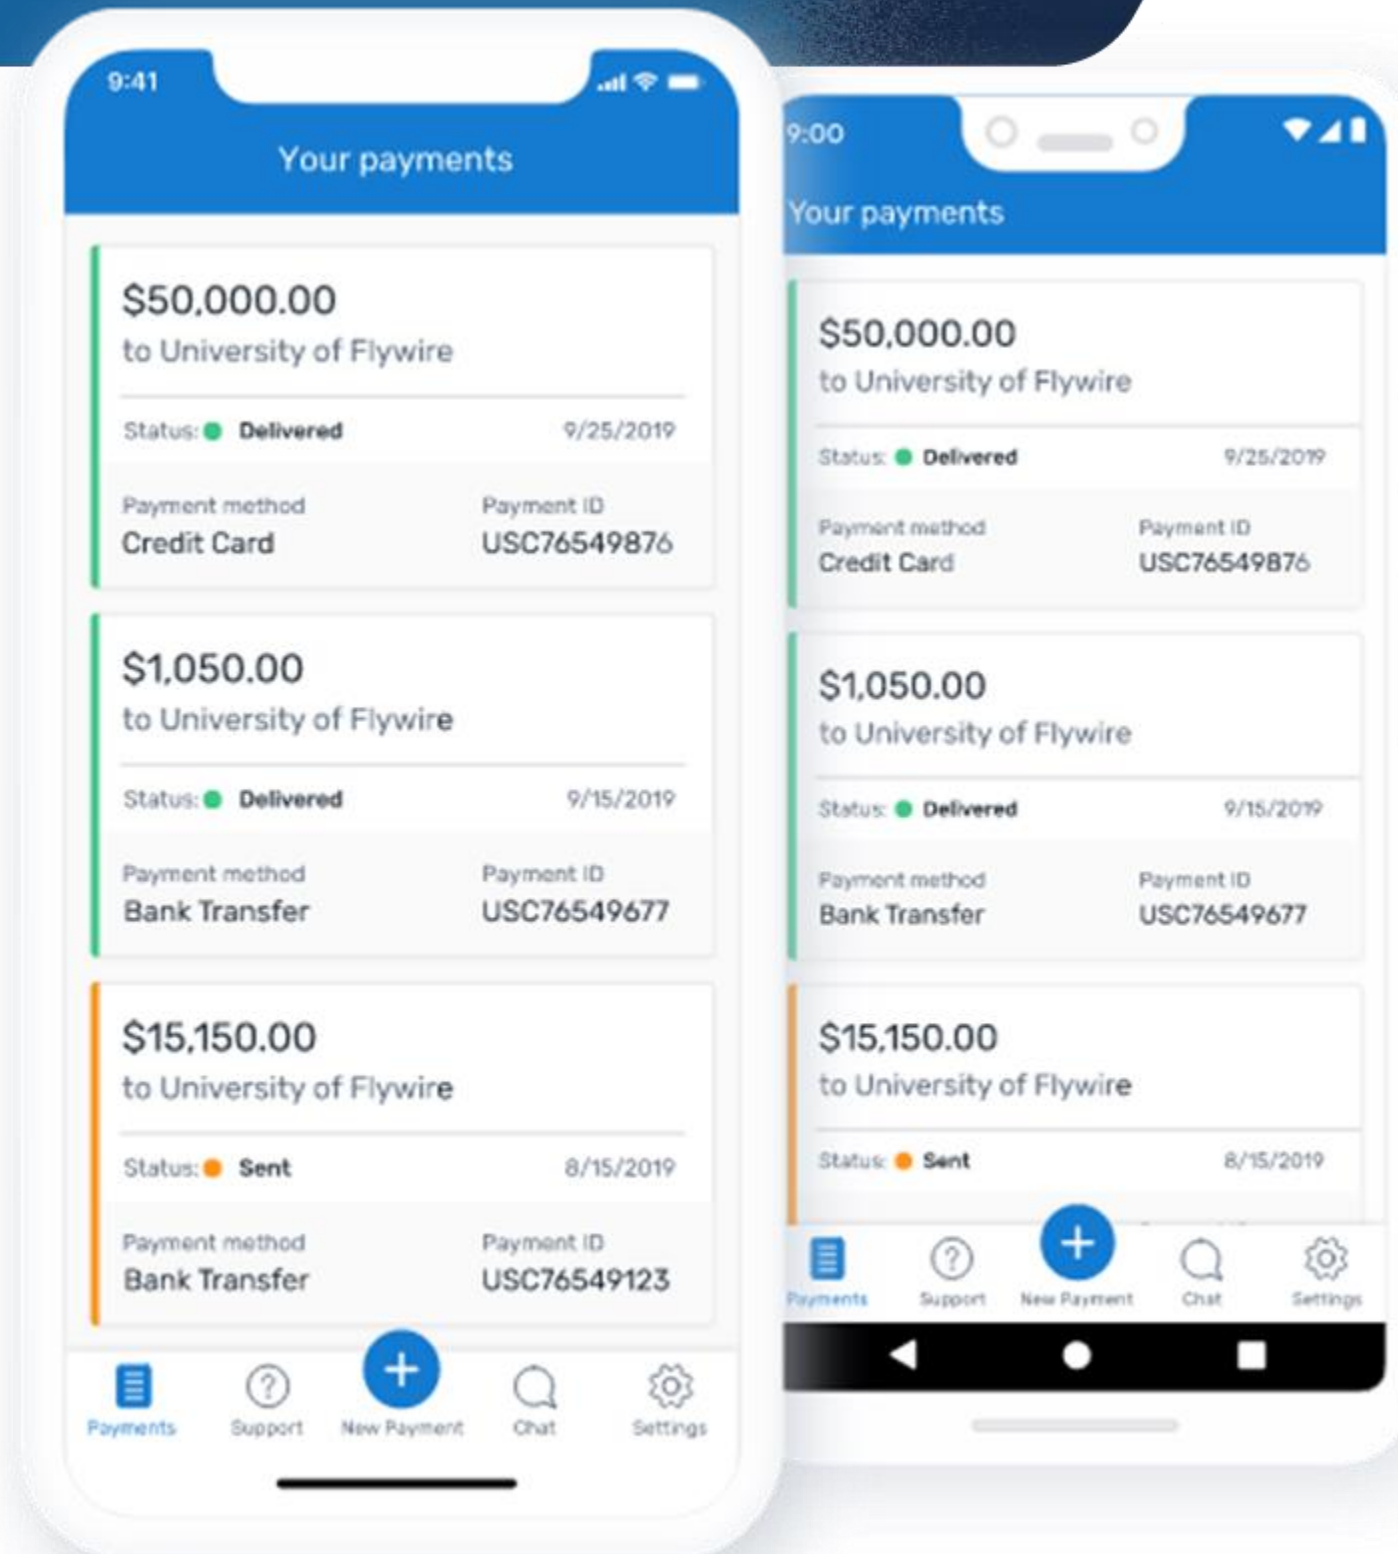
9:41

Your payments

$50,000.00
to University of Flywire

Status: Delivered 9/25/2019

Payment method
Credit Card

Payment ID
USC76549876

$1,050.00
to University of Flywire

Status: Delivered 9/15/2019

Payment method
Bank Transfer

Payment ID
USC76549677

$15,150.00
to University of Flywire

Status: Sent 8/15/2019

Payment method
Bank Transfer

Payment ID
USC76549123

Payments Support New Payment Chat Settings

9:00

Your payments

$50,000.00
to University of Flywire

Status: Delivered 9/25/2019

Payment method
Credit Card

Payment ID
USC76549876

$1,050.00
to University of Flywire

Status: Delivered 9/15/2019

Payment method
Bank Transfer

Payment ID
USC76549677

$15,150.00
to University of Flywire

Status: Sent 8/15/2019

Payments Support New Payment Chat Settings